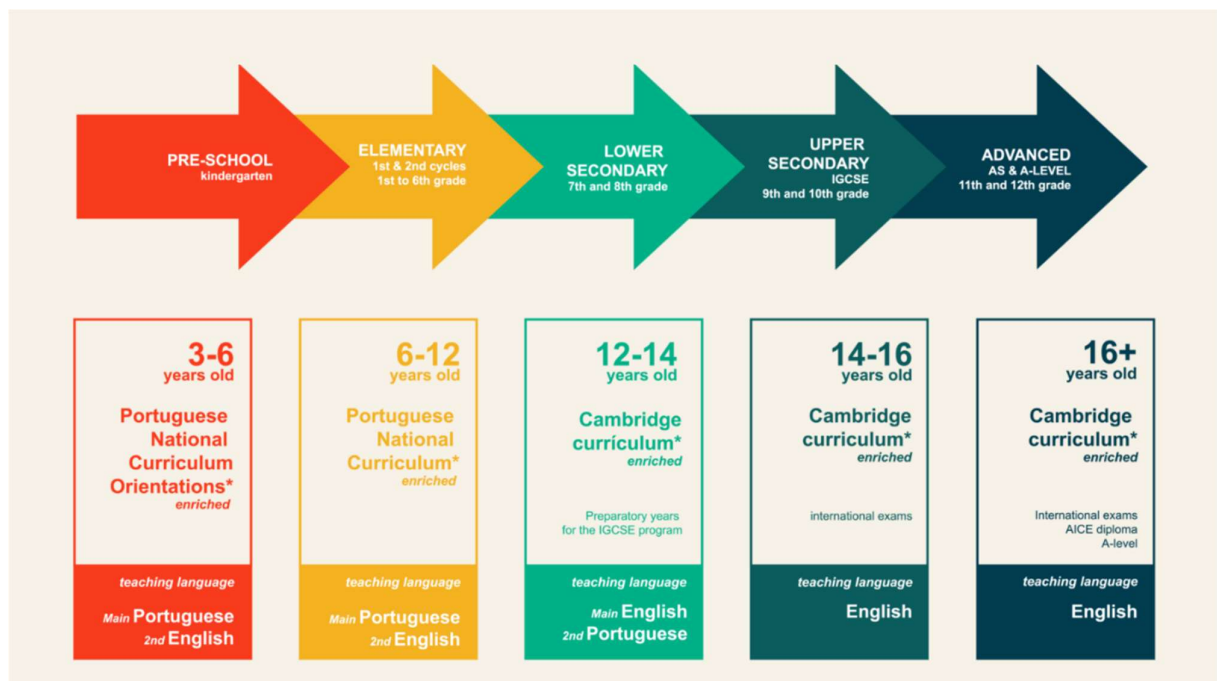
PRE-SCHOOL
kindergarten

ELEMENTARY
1st & 2nd cycles
1st to 6th grade

LOWER SECONDARY
7th and 8th grade

UPPER SECONDARY
IGCSE
9th and 10th grade

ADVANCED
AS & A-LEVEL
11th and 12th grade

3-6
years old

Portuguese National Curriculum Orientations*
enriched

teaching language
Main Portuguese
2nd English

6-12
years old

Portuguese National Curriculum*
enriched

teaching language
Main Portuguese
2nd English

12-14
years old

Cambridge currículum*
enriched

Preparatory years for the IGCSE program

teaching language
Main English
2nd Portuguese

14-16
years old

Cambridge curriculum*
enriched

international exams

teaching language
English

16+
years old

Cambridge curriculum*
enriched

International exams
AICE diploma
A-level

teaching language
English